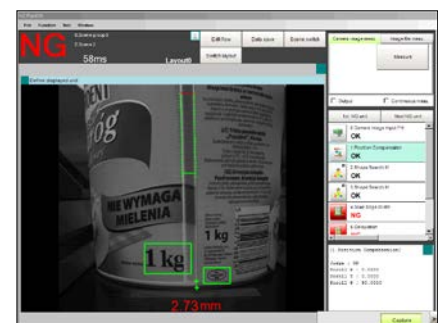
NG
58ms
Layout1
Edit flow
Data save
Scene switch
Switch layout
Camera image
Measure
Output
Continuous meas.
OK
1.Position Compensation
OK
2.Shape Search III
OK
3.Shape Search III
OK
NG
NIE WYMAGA MIELENIA
1 kg
1 kg
2.73mm
1. Position Compensation
Judge : OK
Result X : 0.0000
Result Y : 0.0000
Result θ : 90.0000
Capture